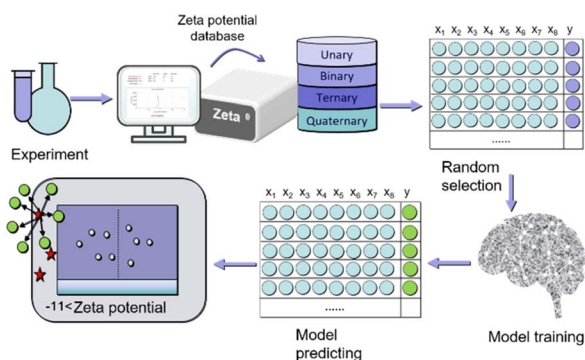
Zeta potential database

Unary
Binary
Ternary
Quaternary

Zeta

Experiment

$x_1$ $x_2$ $x_3$ $x_4$ $x_5$ $x_6$ $x_7$ $x_8$ y

......

Random selection

Model training

$x_1$ $x_2$ $x_3$ $x_4$ $x_5$ $x_6$ $x_7$ $x_8$ y

......

Model predicting

-11<Zeta potential